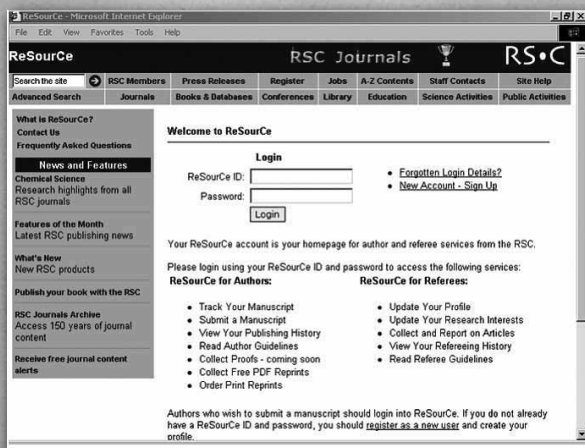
ReSourCe - Microsoft Internet Explorer

File Edit View Favorites Tools Help

ReSourCe

RSC Journals

RS•C

Search the site

RSC Members | Press Releases | Register | Jobs | A-Z Contents | Staff Contacts | Site Help

Advanced Search | Journals | Books & Databases | Conferences | Library | Education | Science Activities | Public Activities

What is ReSourCe?
Contact Us
Frequently Asked Questions

News and Features

Chemical Science
Research highlights from all RSC journals

Features of the Month
Latest RSC publishing news

What's New
New RSC products

Publish your book with the RSC

RSC Journals Archive
Access 150 years of journal content

Receive free journal content alerts

Welcome to ReSourCe

Login

ReSourCe ID:

Password:

Login

• Forgotten Login Details?
• New Account - Sign Up

Your ReSourCe account is your homepage for author and referee services from the RSC.

Please login using your ReSourCe ID and password to access the following services:

ReSourCe for Authors:

• Track Your Manuscript
• Submit a Manuscript
• View Your Publishing History
• Read Author Guidelines
• Collect Proofs - coming soon
• Collect Free PDF Reprints
• Order Print Reprints

ReSourCe for Referees:

• Update Your Profile
• Update Your Research Interests
• Collect and Report on Articles
• View Your Refereeing History
• Read Referee Guidelines

Authors who wish to submit a manuscript should login into ReSourCe. If you do not already have a ReSourCe ID and password, you should register as a new user and create your profile.